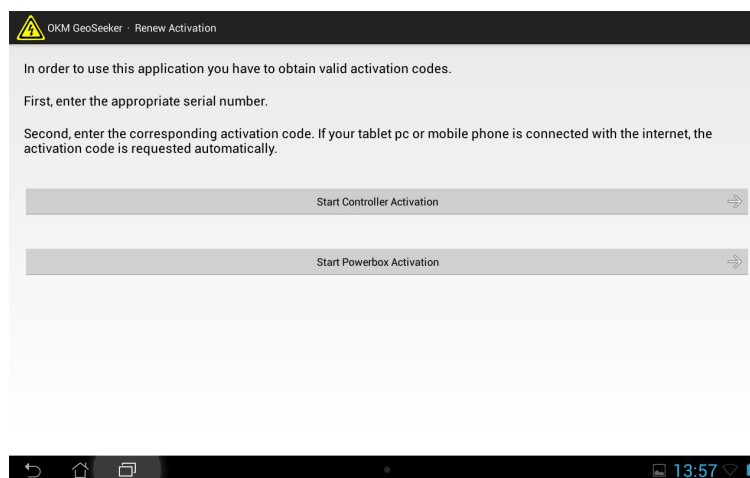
OKM GeoSeeker · Renew Activation

In order to use this application you have to obtain valid activation codes.

First, enter the appropriate serial number.

Second, enter the corresponding activation code. If your tablet pc or mobile phone is connected with the internet, the activation code is requested automatically.

Start Controller Activation

Start Powerbox Activation

13:57